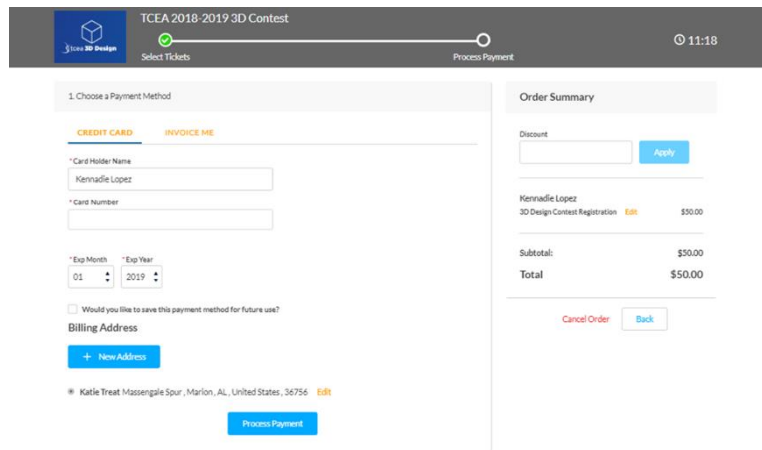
tcea 3D Design

TCEA 2018-2019 3D Contest

Select Tickets

Process Payment

11:18

1. Choose a Payment Method

CREDIT CARD

INVOICE ME

*Card Holder Name

Kennadie Lopez

*Card Number

*Exp Month

01

*Exp Year

2019

Would you like to save this payment method for future use?

Billing Address

+ New Address

Katie Treat Massengale Spur , Marion , AL , United States , 36756 Edit

Process Payment

Order Summary

Discount

Apply

Kennadie Lopez

3D Design Contest Registration Edit $50.00

Subtotal: $50.00

Total $50.00

Cancel Order

Back